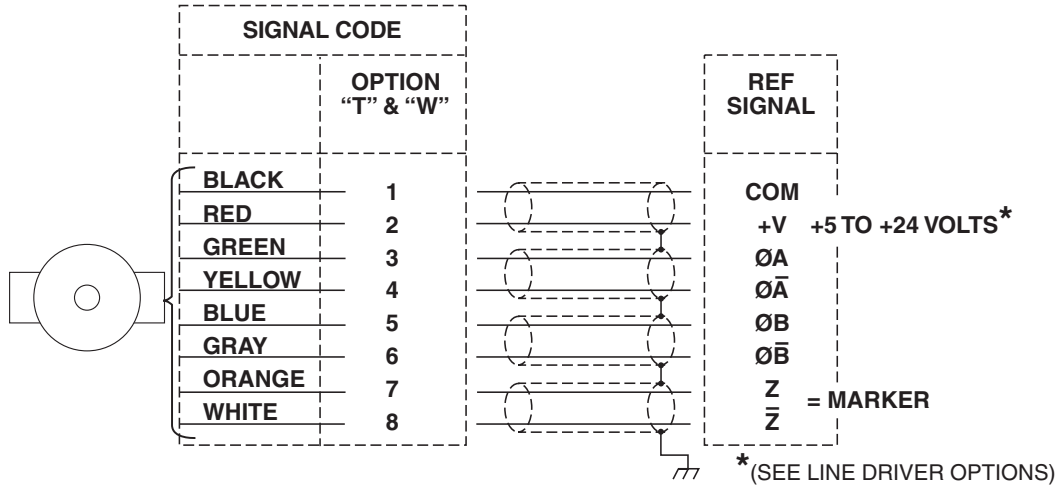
SIGNAL CODE

OPTION "T" & "W"

REF SIGNAL

| SIGNAL CODE | OPTION "T" & "W" | REF SIGNAL |
|---|---|---|
| BLACK | 1 | COM |
| RED | 2 | +V |
| GREEN | 3 | ØA |
| YELLOW | 4 | Ø$\bar{A}$ |
| BLUE | 5 | ØB |
| GRAY | 6 | Ø$\bar{B}$ |
| ORANGE | 7 | Z |
| WHITE | 8 | $\bar{Z}$ |

+5 TO +24 VOLTS*

= MARKER

*(SEE LINE DRIVER OPTIONS)